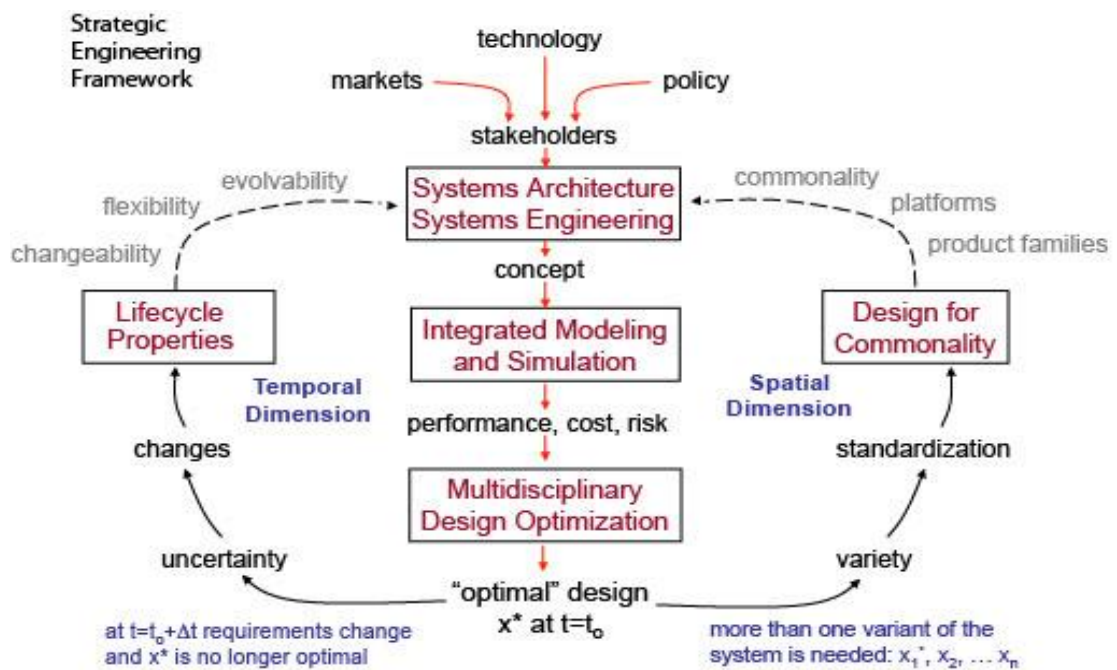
Strategic Engineering Framework

technology

markets

policy

stakeholders

evolvability

flexibility

changeability

Systems Architecture Systems Engineering

commonality

platforms

product families

concept

Lifecycle Properties

Integrated Modeling and Simulation

Design for Commonality

Temporal Dimension

Spatial Dimension

performance, cost, risk

changes

standardization

Multidisciplinary Design Optimization

uncertainty

variety

"optimal" design

x* at t=t$_o$

at t=t$_o$+Δt requirements change and x* is no longer optimal

more than one variant of the system is needed: $x_1^*$, $x_2$, ... $x_n$